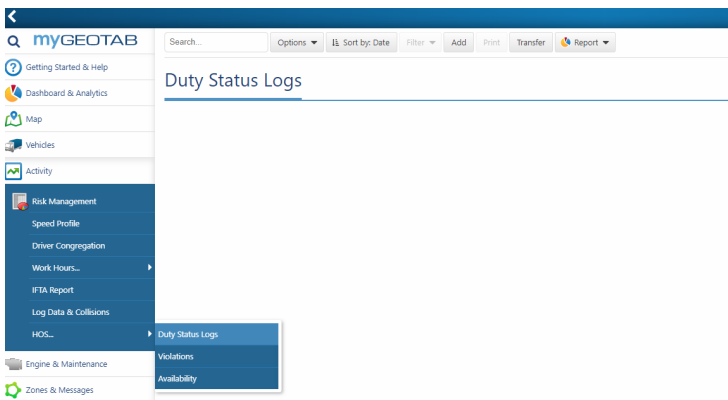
myGEOTAB

Getting Started & Help
Dashboard & Analytics
Map
Vehicles
Activity
Risk Management
Speed Profile
Driver Congregation
Work Hours...
IFTA Report
Log Data & Collisions
HOS...
Engine & Maintenance
Zones & Messages

Duty Status Logs
Violations
Availability

Search...
Options
Sort by: Date
Filter
Add
Print
Transfer
Report

Duty Status Logs